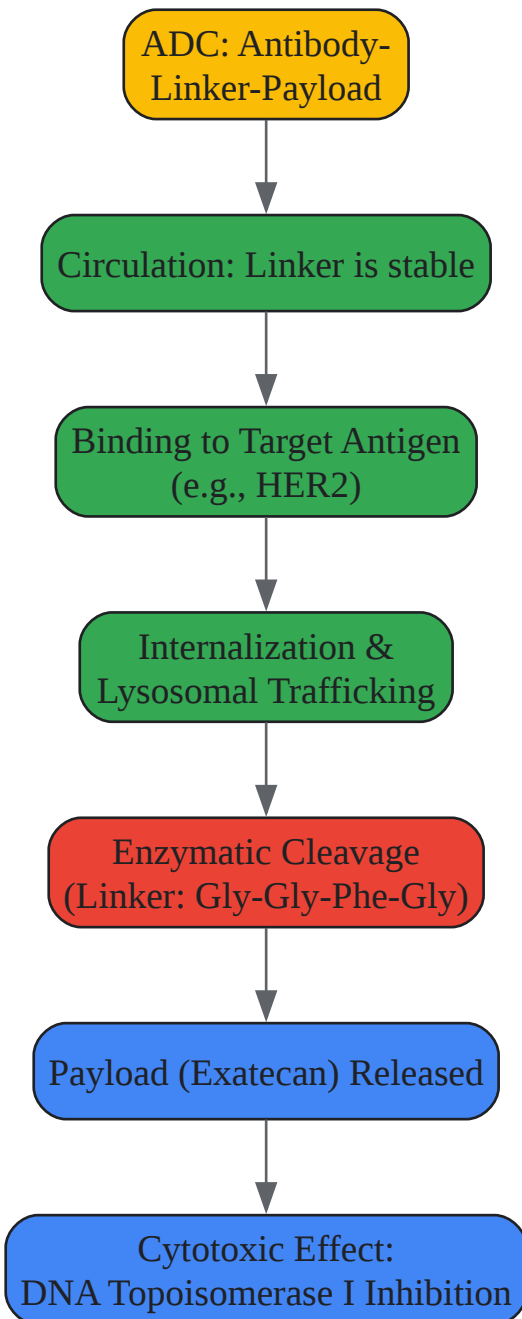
ADC: Antibody-Linker-Payload

Circulation: Linker is stable

Binding to Target Antigen (e.g., HER2)

Internalization & Lysosomal Trafficking

Enzymatic Cleavage (Linker: Gly-Gly-Phe-Gly)

Payload (Exatecan) Released

Cytotoxic Effect: DNA Topoisomerase I Inhibition